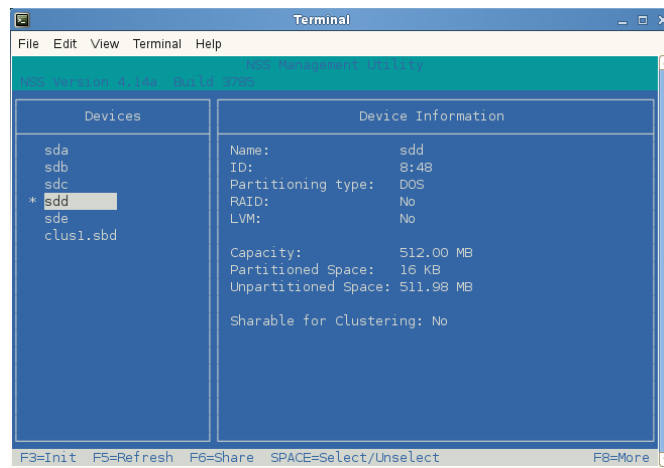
Terminal

File Edit View Terminal Help

NSS Management Utility

NSS Version 4.14a Build 3785

Devices

sda
sdb
sdc
* sdd
sde
clus1.sbd

Device Information

Name: sdd
ID: 8:48
Partitioning type: DOS
RAID: No
LVM: No

Capacity: 512.00 MB
Partitioned Space: 16 KB
Unpartitioned Space: 511.98 MB

Sharable for Clustering: No

F3=Init F5=Refresh F6=Share SPACE=Select/Unselect F8=More